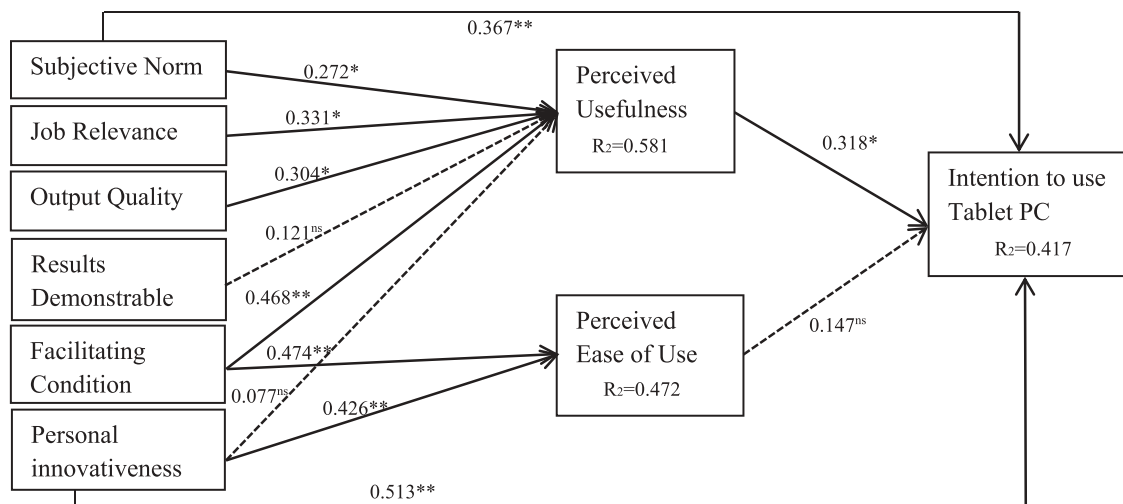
0.367**

Subjective Norm

0.272*

Job Relevance

0.331*

Output Quality

0.304*

0.121$^{ns}$

Results Demonstrable

0.468**

Facilitating Condition

0.474**

0.077$^{ns}$

0.426**

Personal innovativeness

Perceived Usefulness

R$_2$=0.581

0.318*

Perceived Ease of Use

R$_2$=0.472

0.147$^{ns}$

Intention to use Tablet PC

R$_2$=0.417

0.513**